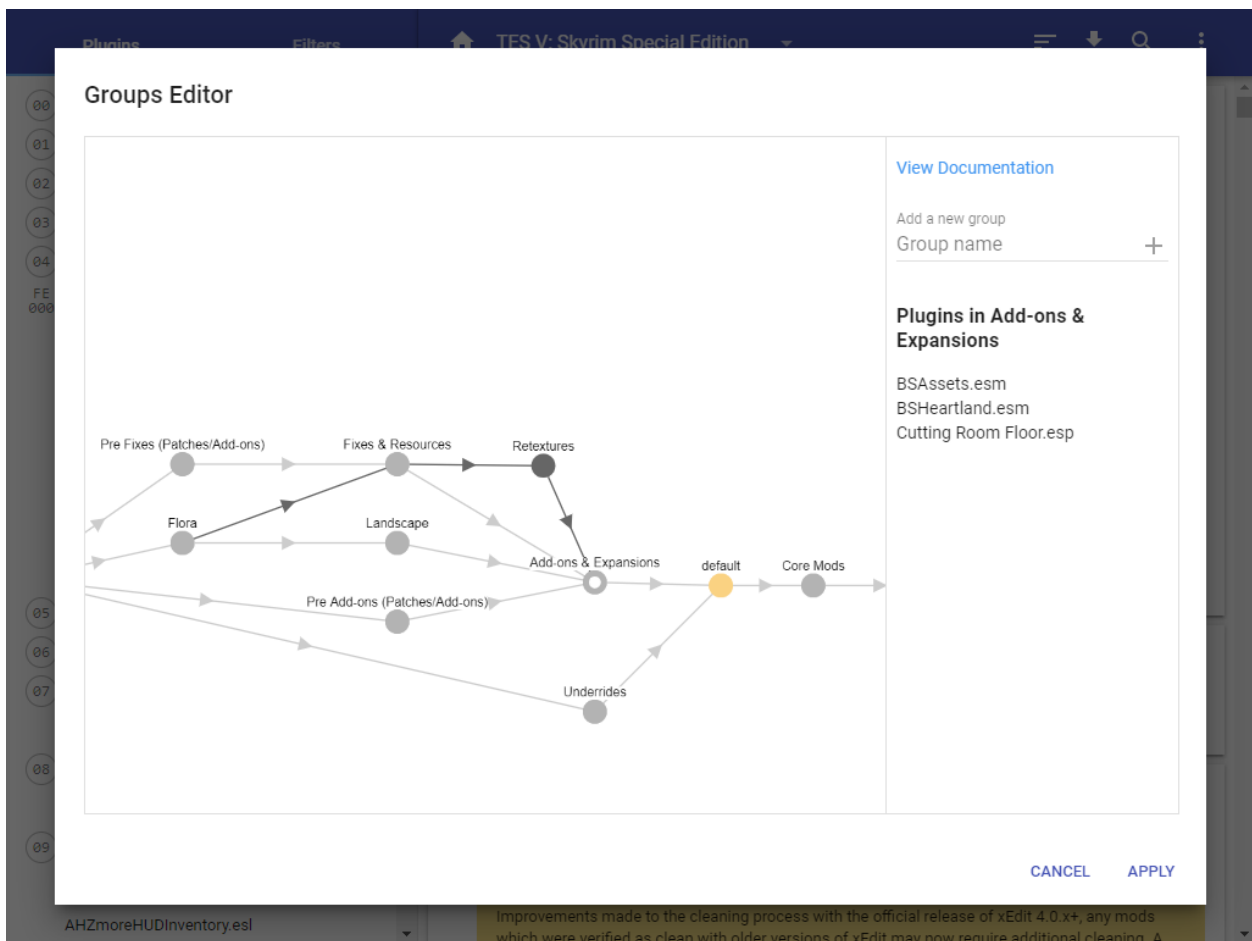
Plugins
Filters
TES V: Skyrim Special Edition

00
01
02
03
04
FE
000

Groups Editor

Pre Fixes (Patches/Add-ons)
Fixes & Resources
Retextures
Flora
Landscape
Add-ons & Expansions
default
Core Mods
Pre Add-ons (Patches/Add-ons)
Underrides

View Documentation

Add a new group
Group name

Plugins in Add-ons & Expansions

BSAssets.esm
BSHeartland.esm
Cutting Room Floor.esp

05
06
07
08
09

CANCEL
APPLY

AHZmoreHUDInventory.esl

Improvements made to the cleaning process with the official release of xEdit 4.0.x+, any mods which were verified as clean with older versions of xEdit may now require additional cleaning. A